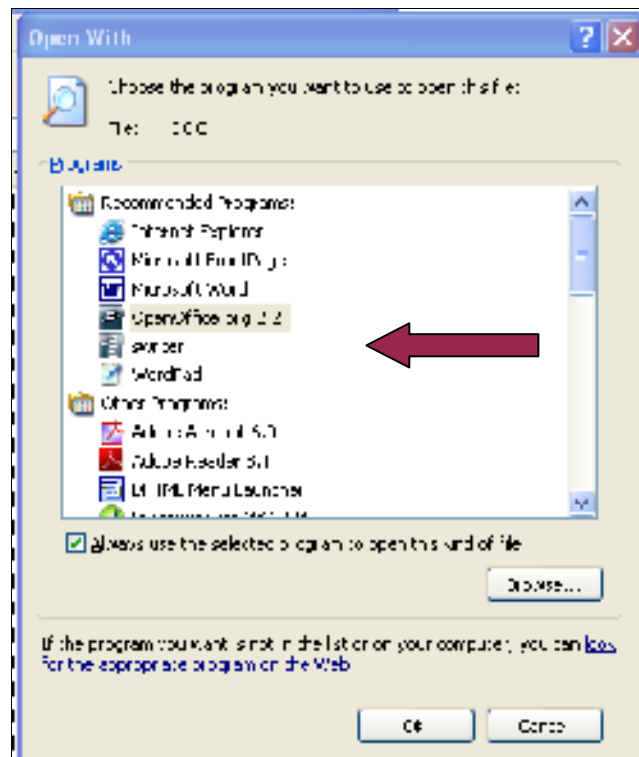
Open With

Choose the program you want to use to open this file:

File: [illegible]

Programs

Recommended Programs:

Internet Explorer

Microsoft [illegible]

Microsoft Word

OpenOffice.org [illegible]

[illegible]

WordPad

Other Programs:

Adobe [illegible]

Adobe Reader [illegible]

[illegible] Menu Launcher

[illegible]

Always use the selected program to open this kind of file

Browse...

If the program you want is not in the list or on your computer, you can look for the appropriate program on the Web

OK

Cancel